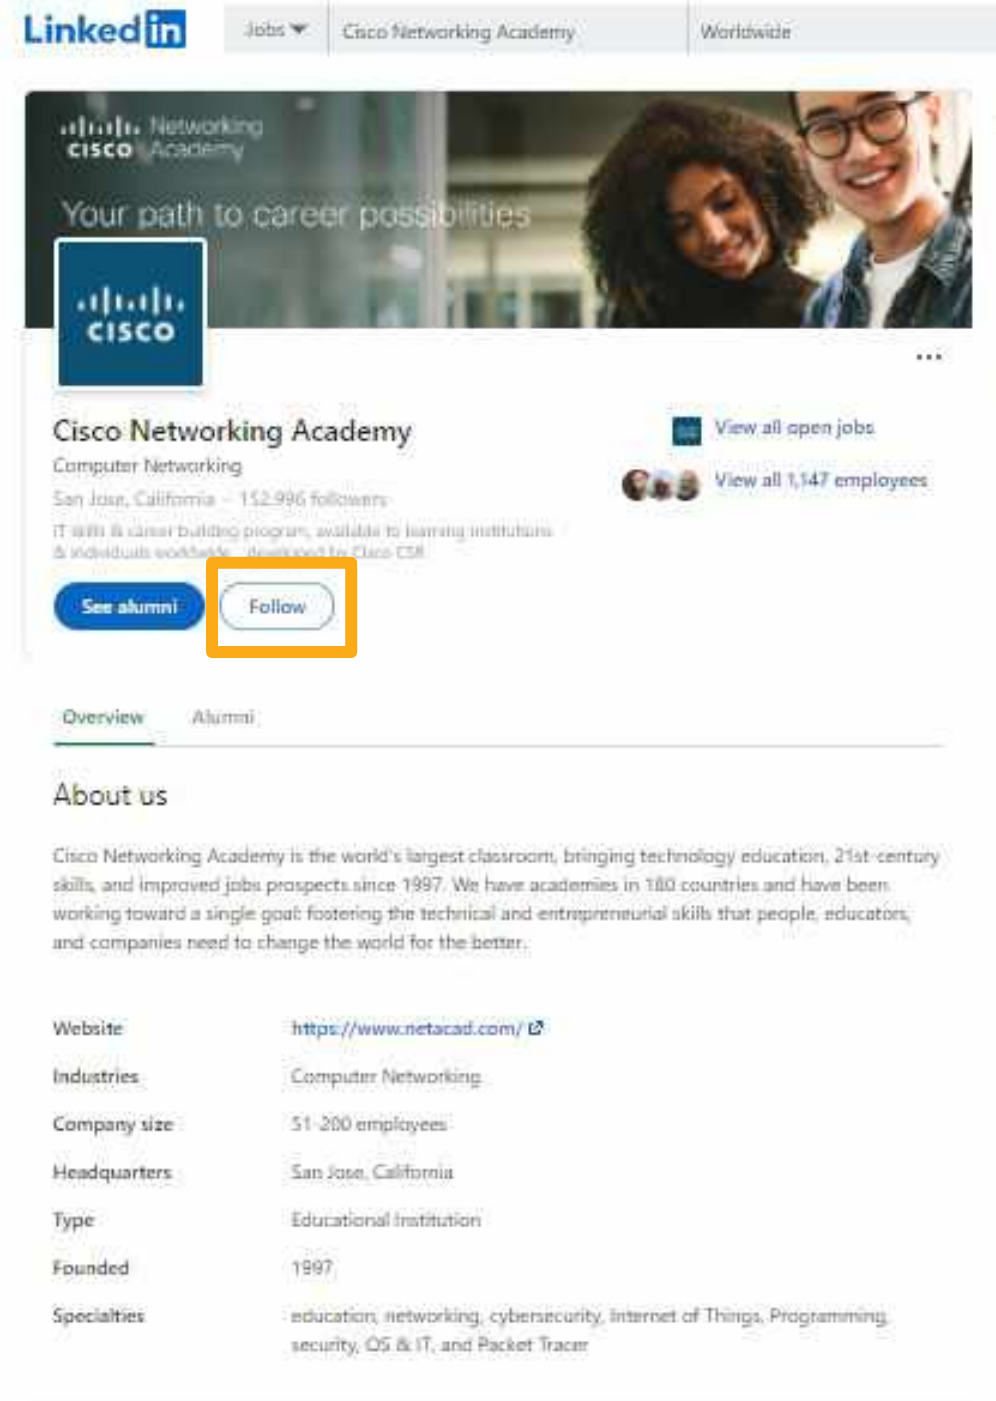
LinkedIn

Jobs

Cisco Networking Academy

Worldwide

cisco Networking Academy

Your path to career possibilities

cisco

...

Cisco Networking Academy

Computer Networking

San Jose, California · 152,996 followers

IT skills & career building program, available to learning institutions & individuals worldwide · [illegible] Cisco CSR

See alumni

Follow

View all open jobs

View all 1,147 employees

Overview

Alumni

About us

Cisco Networking Academy is the world's largest classroom, bringing technology education, 21st-century skills, and improved jobs prospects since 1997. We have academies in 180 countries and have been working toward a single goal: fostering the technical and entrepreneurial skills that people, educators, and companies need to change the world for the better.

| | |
|---|---|
| Website | https://www.netacad.com/ |
| Industries | Computer Networking |
| Company size | 51-200 employees |
| Headquarters | San Jose, California |
| Type | Educational Institution |
| Founded | 1997 |
| Specialties | education, networking, cybersecurity, Internet of Things, Programming, security, OS & IT, and Packet Tracer |